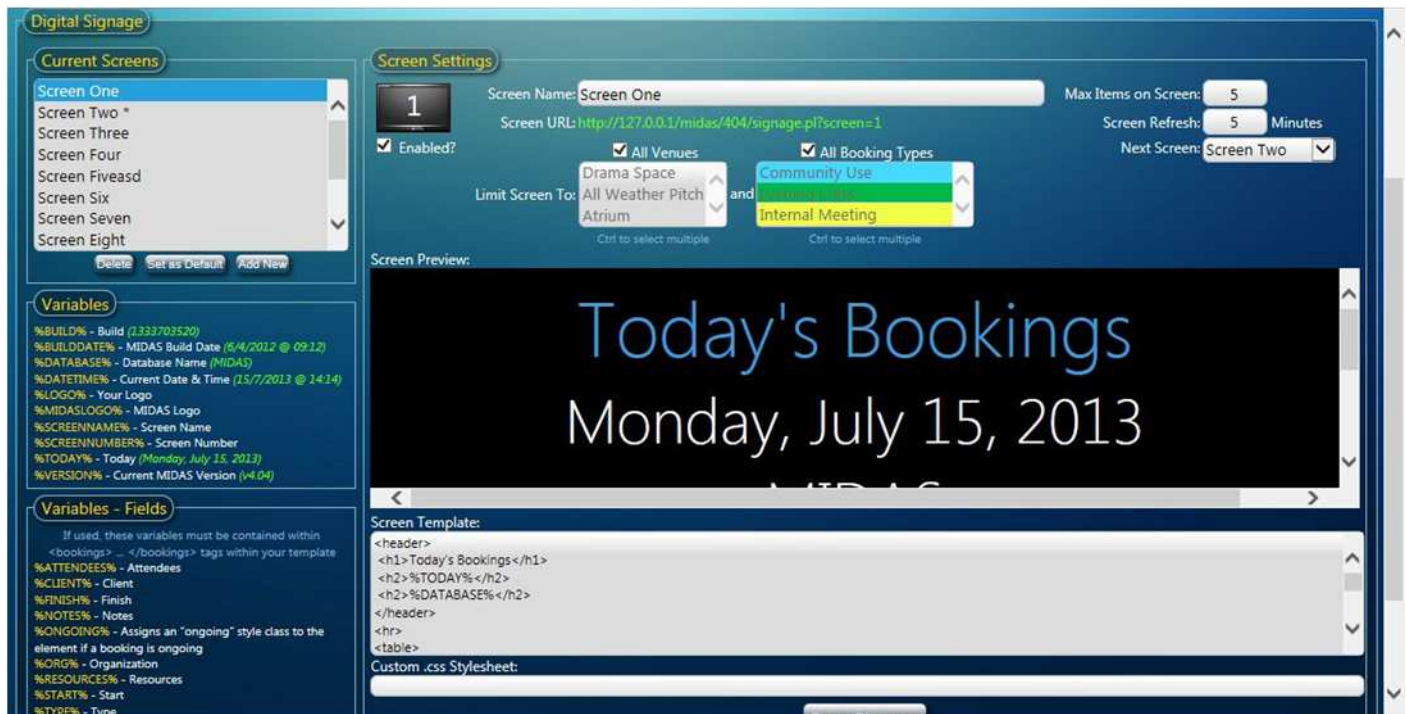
Digital Signage

Current Screens

Screen One
Screen Two *
Screen Three
Screen Four
Screen Fiveasd
Screen Six
Screen Seven
Screen Eight

Delete Set as Default Add New

Variables

%BUILD% - Build (1333703520)
%BUILDDATE% - MIDAS Build Date (6/4/2012 @ 09:12)
%DATABASE% - Database Name (MIDAS)
%DATETIME% - Current Date & Time (15/7/2013 @ 14:14)
%LOGO% - Your Logo
%MIDASLOGO% - MIDAS Logo
%SCREENNAME% - Screen Name
%SCREENNUMBER% - Screen Number
%TODAY% - Today (Monday, July 15, 2013)
%VERSION% - Current MIDAS Version (v4.04)

Variables - Fields

If used, these variables must be contained within <bookings> ... </bookings> tags within your template
%ATTENDEES% - Attendees
%CLIENT% - Client
%FINISH% - Finish
%NOTES% - Notes
%ONGOING% - Assigns an "ongoing" style class to the element if a booking is ongoing
%ORG% - Organization
%RESOURCES% - Resources
%START% - Start
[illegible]

Screen Settings

1

Enabled?

Screen Name: Screen One

Screen URL: http://127.0.0.1/midas/404/signage.pl?screen=1

Max Items on Screen: 5

Screen Refresh: 5 Minutes

Next Screen: Screen Two

All Venues

All Booking Types

Limit Screen To: Drama Space All Weather Pitch Atrium and Community Use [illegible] Internal Meeting

Ctrl to select multiple

Ctrl to select multiple

Screen Preview:

Today's Bookings

Monday, July 15, 2013

Screen Template:

<header>
<h1>Today's Bookings</h1>
<h2>%TODAY%</h2>
<h2>%DATABASE%</h2>
</header>
<hr>
<table>

Custom .css Stylesheet: